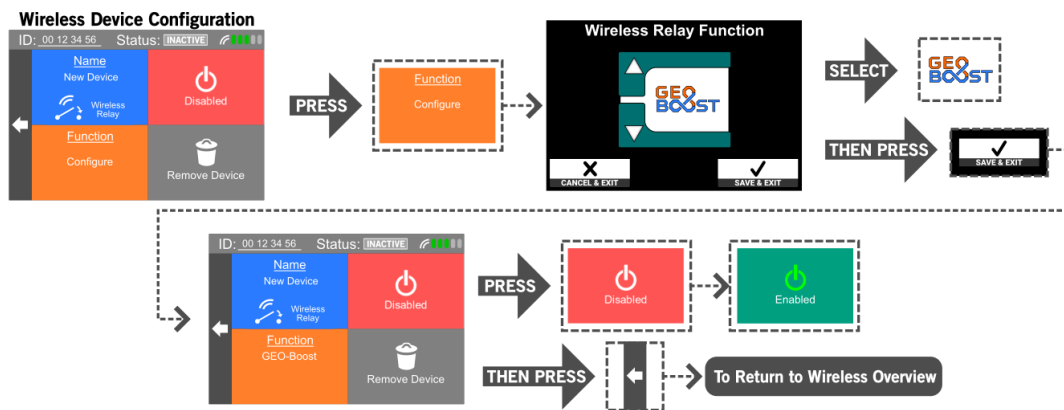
Wireless Device Configuration

ID: 00 12 34 56 Status: INACTIVE

Name
New Device
Wireless Relay

Disabled

Function
Configure

Remove Device

PRESS

Function
Configure

Wireless Relay Function

GEO BOOST

CANCEL & EXIT

SAVE & EXIT

SELECT

GEO BOOST

THEN PRESS

SAVE & EXIT

ID: 00 12 34 56 Status: INACTIVE

Name
New Device
Wireless Relay

Disabled

Function
GEO-Boost

Remove Device

PRESS

Disabled

Enabled

THEN PRESS

To Return to Wireless Overview